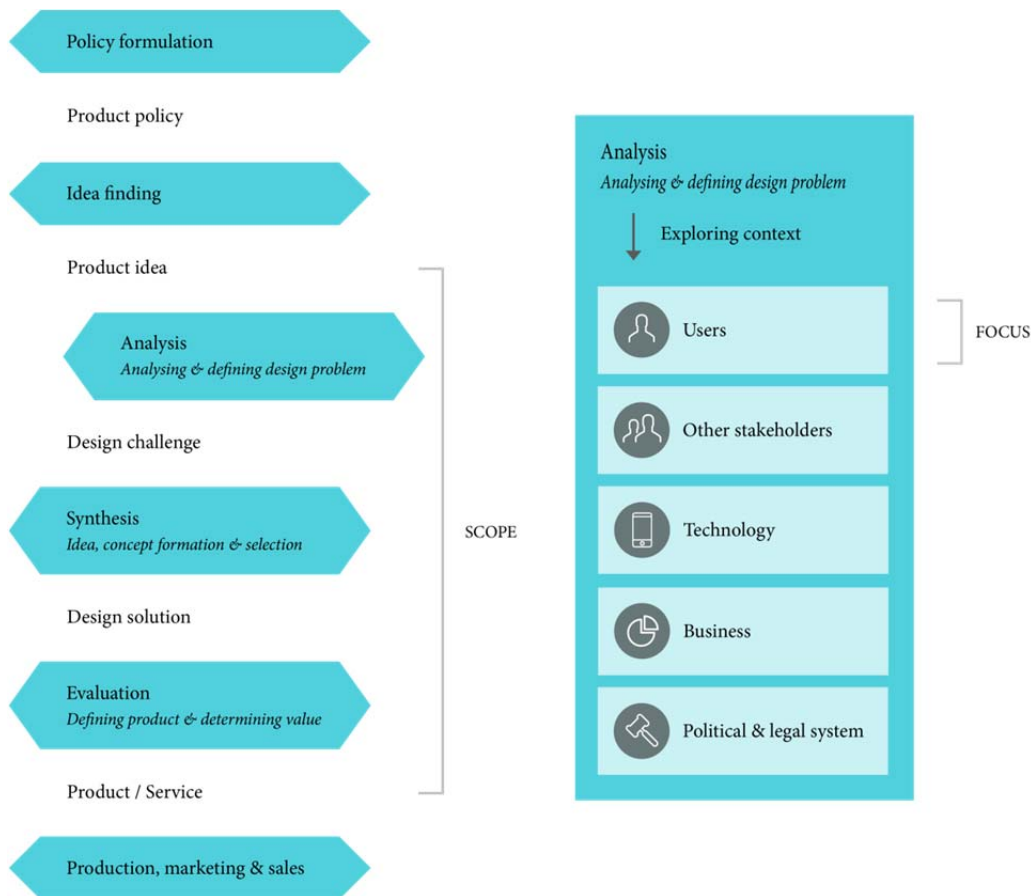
Policy formulation

Product policy

Idea finding

Product idea

Analysis
*Analysing & defining design problem*

Design challenge

Synthesis
*Idea, concept formation & selection*

Design solution

Evaluation
*Defining product & determining value*

Product / Service

Production, marketing & sales

SCOPE

Analysis
*Analysing & defining design problem*

Exploring context

Users

Other stakeholders

Technology

Business

Political & legal system

FOCUS